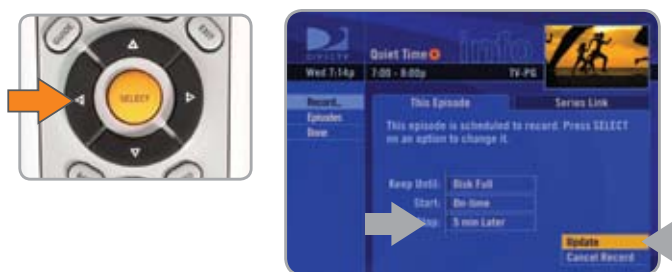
SELECT

Quiet Time
info
Wed 7:14p
7:00 - 8:00p
TV-PG
Record...
Episodes
Done
This Episode
Series Link
This episode is scheduled to record. Press SELECT on an option to change it.
Keep Until:
Disk Full
Start:
On-time
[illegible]:
5 min Later
Update
Cancel Record